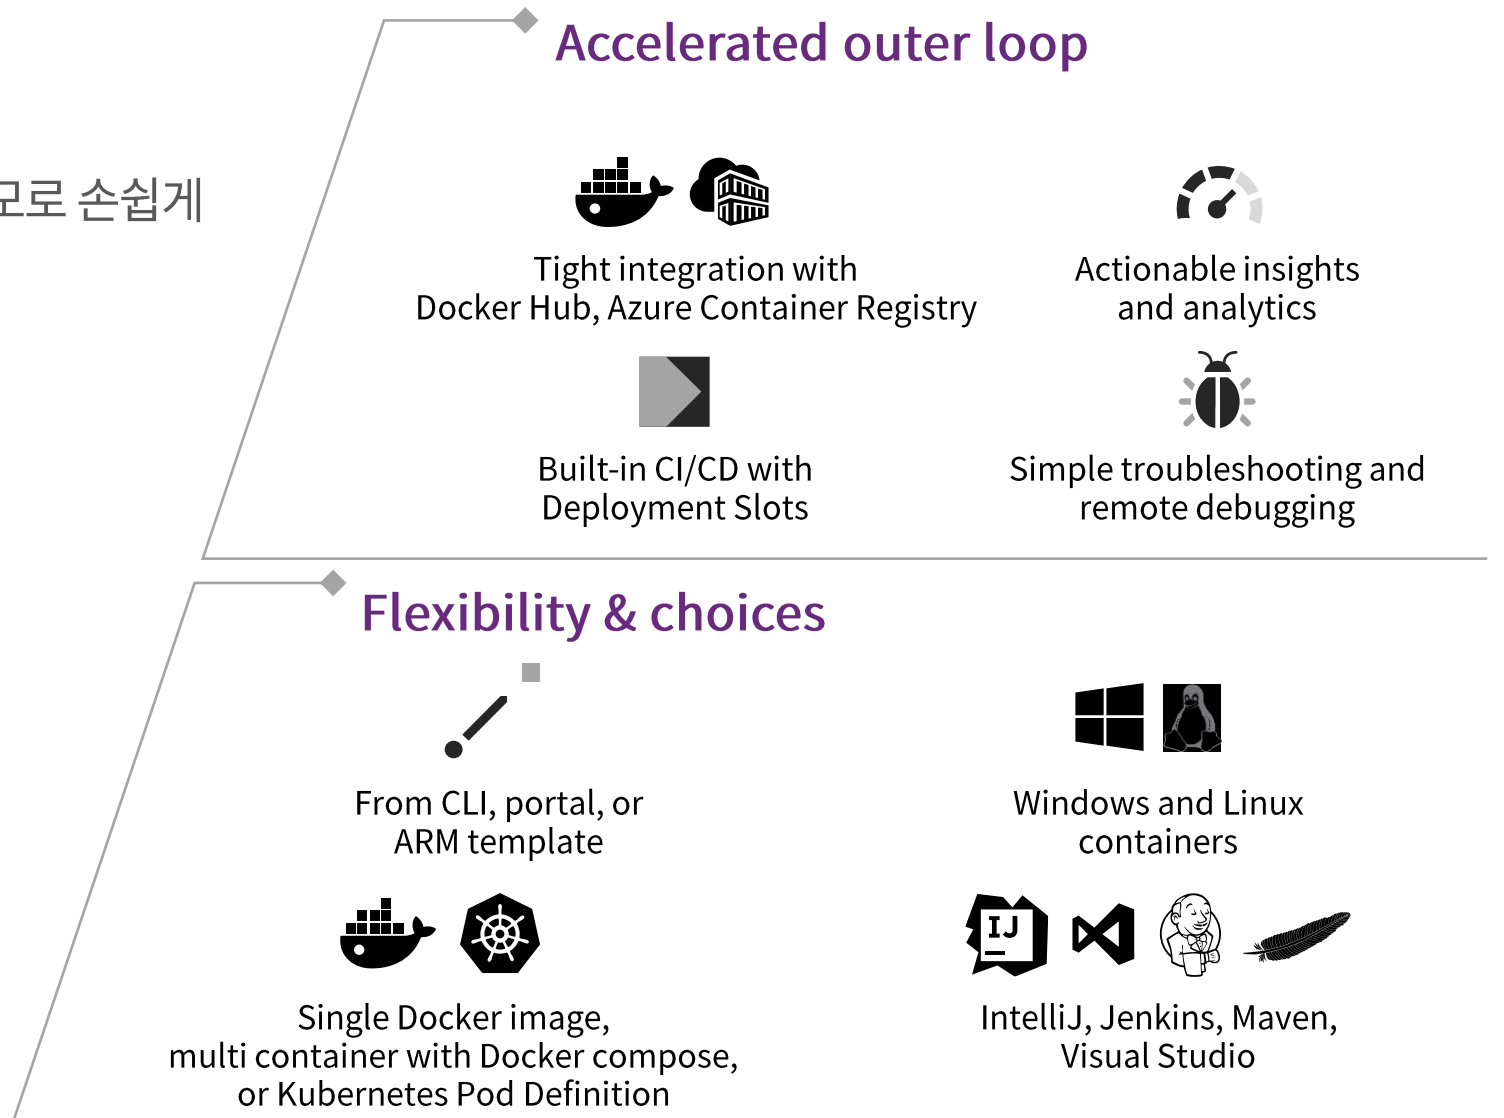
Accelerated outer loop

으로 손쉽게

Tight integration with Docker Hub, Azure Container Registry

Actionable insights and analytics

Built-in CI/CD with Deployment Slots

Simple troubleshooting and remote debugging

Flexibility & choices

From CLI, portal, or ARM template

Windows and Linux containers

IJ

Single Docker image, multi container with Docker compose, or Kubernetes Pod Definition

IntelliJ, Jenkins, Maven, Visual Studio